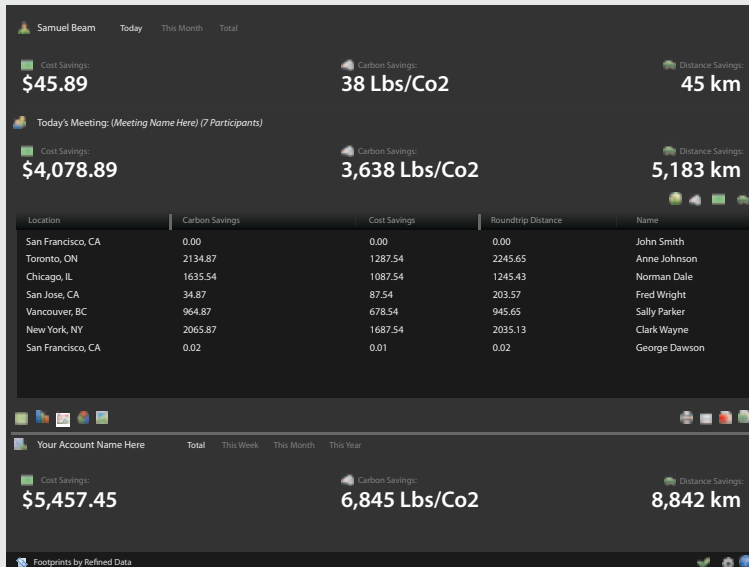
Samuel Beam Today This Month Total

Cost Savings:
$45.89

Carbon Savings:
38 Lbs/Co2

Distance Savings:
45 km

Today's Meeting: (Meeting Name Here) (7 Participants)

Cost Savings:
$4,078.89

Carbon Savings:
3,638 Lbs/Co2

Distance Savings:
5,183 km

| Location | Carbon Savings | Cost Savings | Roundtrip Distance | Name |
|---|---|---|---|---|
| San Francisco, CA | 0.00 | 0.00 | 0.00 | John Smith |
| Toronto, ON | 2134.87 | 1287.54 | 2245.65 | Anne Johnson |
| Chicago, IL | 1635.54 | 1087.54 | 1245.43 | Norman Dale |
| San Jose, CA | 34.87 | 87.54 | 203.57 | Fred Wright |
| Vancouver, BC | 964.87 | 678.54 | 945.65 | Sally Parker |
| New York, NY | 2065.87 | 1687.54 | 2035.13 | Clark Wayne |
| San Francisco, CA | 0.02 | 0.01 | 0.02 | George Dawson |

Your Account Name Here Total This Week This Month This Year

Cost Savings:
$5,457.45

Carbon Savings:
6,845 Lbs/Co2

Distance Savings:
8,842 km

Footprints by Refined Data